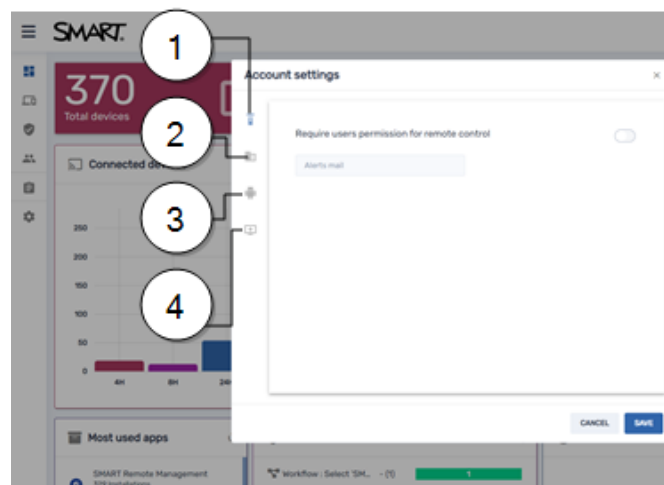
SMART.

370
Total devices

Connected de

250
200
150
100
50
0
4H
8H
24

Most used apps

SMART Remote Management
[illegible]

Workflow : Select 'SM... - (1)
1

1
2
3
4

Account settings
×

Require users permission for remote control

Alerts mail

CANCEL
SAVE